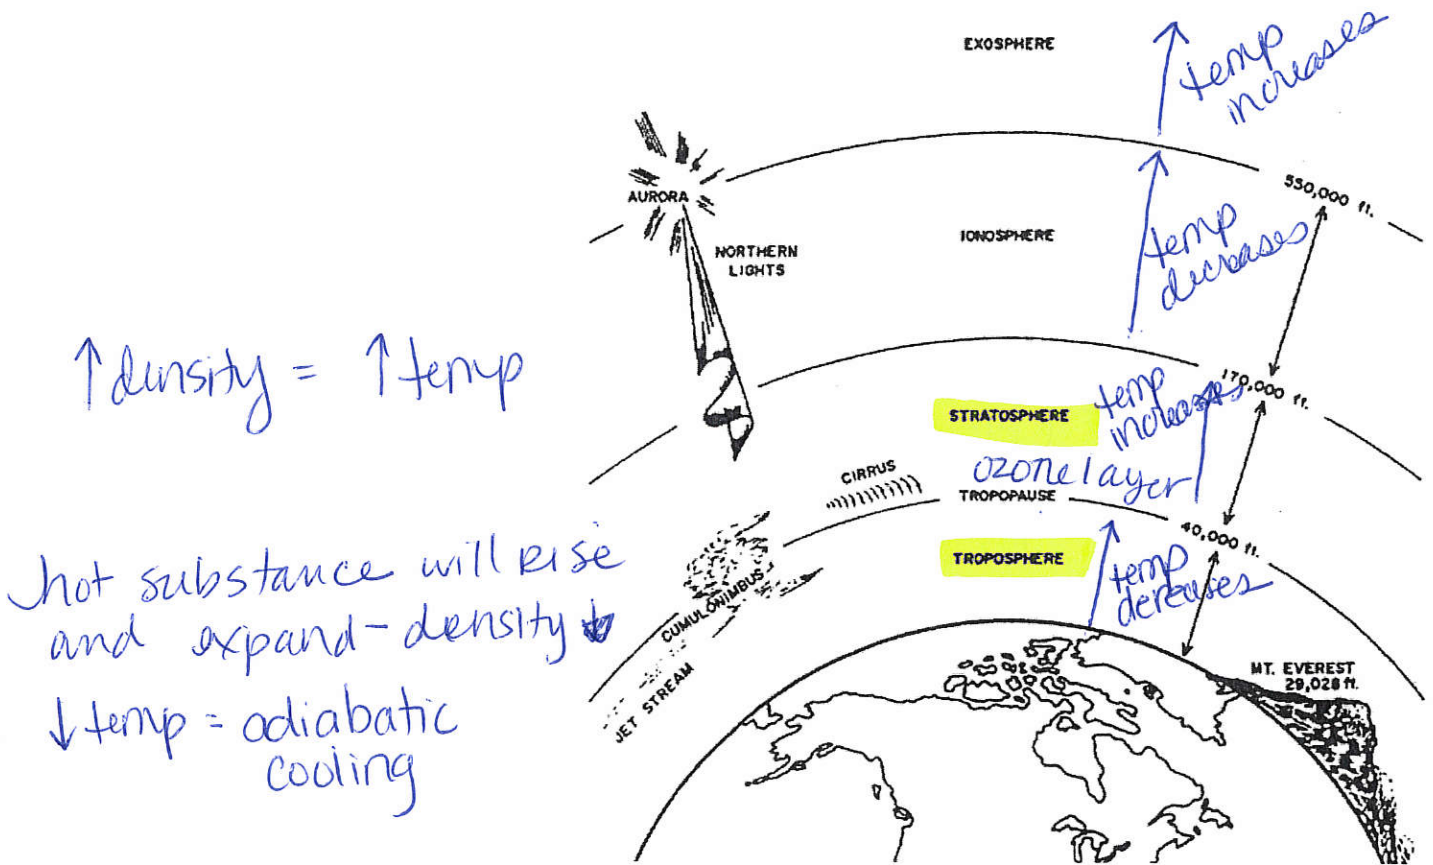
EXOSPHERE

temp increases

AURORA

550,000 ft.

IONOSPHERE

NORTHERN LIGHTS

temp decreases

↑density = ↑temp

170,000 ft.

STRATOSPHERE

temp increases

CIRRUS

ozone layer

TROPOPAUSE

40,000 ft.

hot substance will rise and expand - density ↓

TROPOSPHERE

temp decreases

CUMULONIMBUS

JET STREAM

↓temp = adiabatic cooling

MT. EVEREST 29,028 ft.